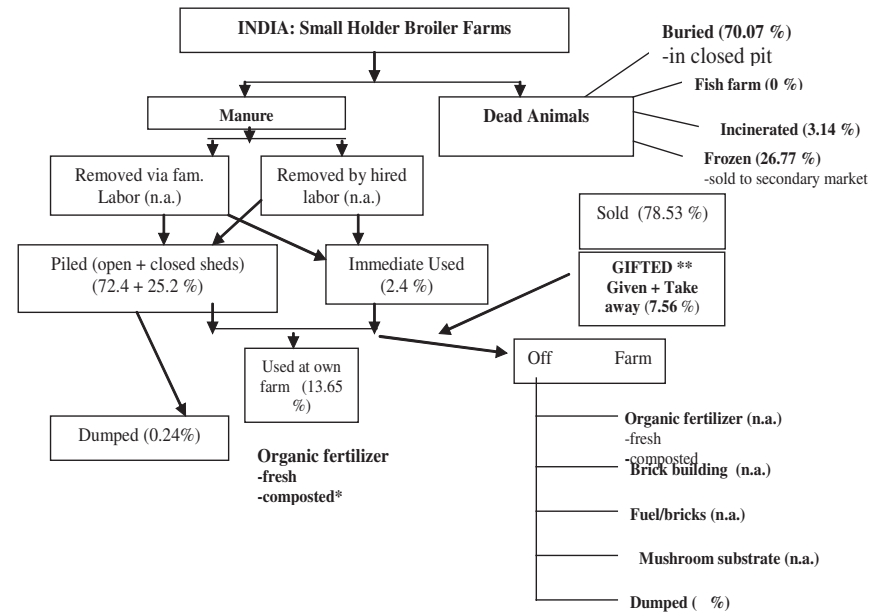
INDIA: Small Holder Broiler Farms

Manure

Dead Animals

Buried (70.07 %)
-in closed pit

Fish farm (0 %)

Incinerated (3.14 %)

Frozen (26.77 %)
-sold to secondary market

Removed via fam. Labor (n.a.)

Removed by hired labor (n.a.)

Sold (78.53 %)

GIFTED **
Given + Take away (7.56 %)

Piled (open + closed sheds)
(72.4 + 25.2 %)

Immediate Used
(2.4 %)

Used at own farm (13.65 %)

Off Farm

Dumped (0.24%)

Organic fertilizer
-fresh
-composted*

Organic fertilizer (n.a.)
-fresh
-composted

Brick building (n.a.)

Fuel/bricks (n.a.)

Mushroom substrate (n.a.)

Dumped ( %)